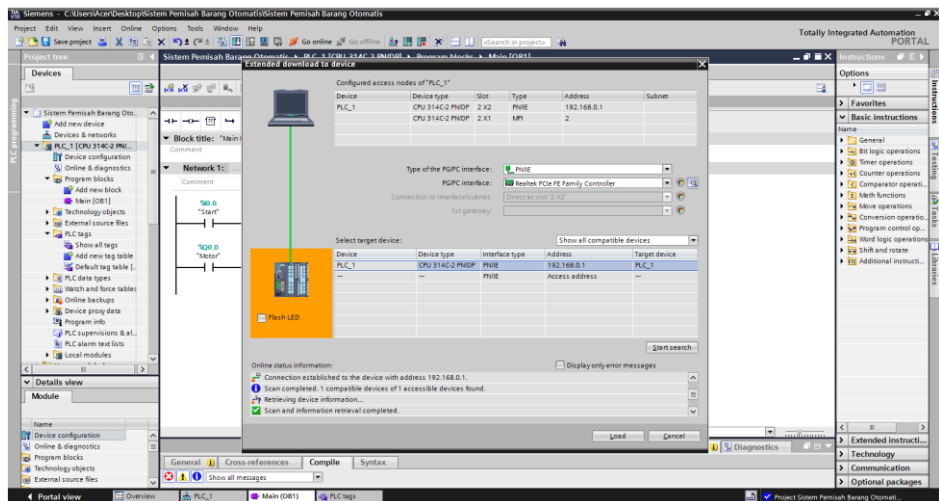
Siemens - C:\Users\Acer\Desktop\Sistem Pemisah Barang Otomatis\Sistem Pemisah Barang Otomatis

Project Edit View Insert Online Options Tools Window Help

Save project

Go online Go offline

<Search in project>

Totally Integrated Automation PORTAL

Project tree

Devices

Sistem Pemisah Barang Oto...
Add new device
Devices & networks
PLC_1 [CPU 314C-2 PN/...
Device configuration
Online & diagnostics
Program blocks
Add new block
Main [OB1]
Technology objects
External source files
PLC tags
Show all tags
Add new tag table
Default tag table [...
PLC data types
Watch and force tables
Online backups
Device proxy data
Program info
PLC supervisions & al...
PLC alarm text lists
Local modules

Details view

Module

Name
Device configuration
Online & diagnostics
Program blocks
Technology objects
External source files

Sistem Pemisah Barang Otomatis ▸ PLC_1 [CPU 314C-2 PN/DP] ▸ Program blocks ▸ Main [OB1]

Block title: "Main
Comment

Network 1:
Comment

%I0.0
"Start"

%Q0.0
"Motor"

Extended download to device

Configured access nodes of "PLC_1"

| Device | Device type | Slot | Type | Address | Subnet |
|---|---|---|---|---|---|
| PLC_1 | CPU 314C-2 PN/DP | 2 X2 | PN/IE | 192.168.0.1 | |
| | CPU 314C-2 PN/DP | 2 X1 | MPI | 2 | |

Type of the PG/PC interface: PN/IE
PG/PC interface: Realtek PCIe FE Family Controller
Connection to interface/subnet: Direct at slot '2 X2'
1st gateway:

Select target device: Show all compatible devices

| Device | Device type | Interface type | Address | Target device |
|---|---|---|---|---|
| PLC_1 | CPU 314C-2 PN/DP | PN/IE | 192.168.0.1 | PLC_1 |
| --- | --- | PN/IE | Access address | --- |

Flash LED

Start search

Online status information:
Display only error messages

Connection established to the device with address 192.168.0.1.
Scan completed. 1 compatible devices of 1 accessible devices found.
Retrieving device information...
Scan and information retrieval completed.

Load Cancel

General Cross-references Compile Syntax

Show all messages

Diagnostics

Instructions

Options

Favorites

Basic instructions

Name
General
Bit logic operations
Timer operations
Counter operations
Comparator operati...
Math functions
Move operations
Conversion operatio...
Program control op...
Word logic operations
Shift and rotate
Additional instructi...

Extended instructi...
Technology
Communication
Optional packages

Portal view Overview PLC_1 Main (OB1) PLC tags

Project Sistem Pemisah Barang Otomati...